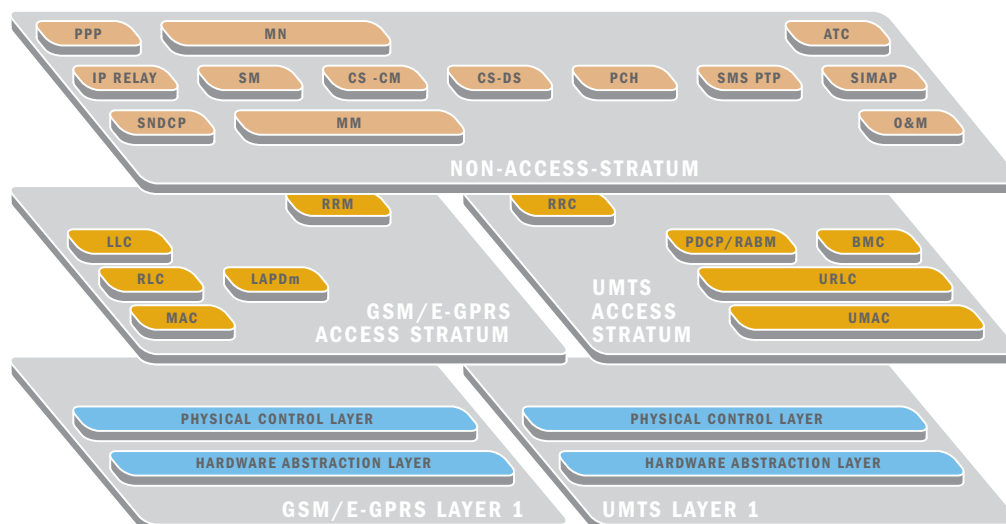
PPP
MN
ATC
IP RELAY
SM
CS -CM
CS-DS
PCH
SMS PTP
SIMAP
SNDCP
MM
O&M
NON-ACCESS-STRATUM

RRM
LLC
RLC
LAPDm
MAC
GSM/E-GPRS ACCESS STRATUM

RRC
PDCP/RABM
BMC
URLC
UMAC
UMTS ACCESS STRATUM

PHYSICAL CONTROL LAYER
HARDWARE ABSTRACTION LAYER
GSM/E-GPRS LAYER 1

PHYSICAL CONTROL LAYER
HARDWARE ABSTRACTION LAYER
UMTS LAYER 1